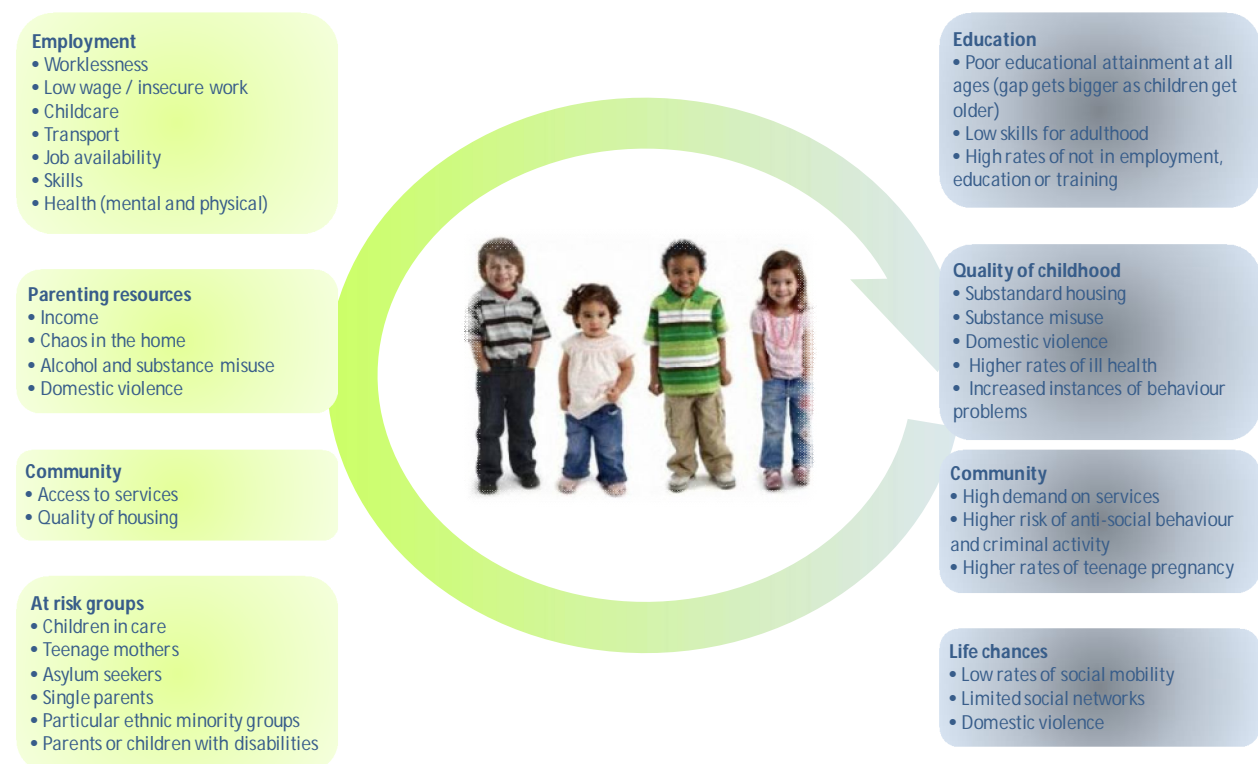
Employment
• Worklessness
• Low wage / insecure work
• Childcare
• Transport
• Job availability
• Skills
• Health (mental and physical)

Parenting resources
• Income
• Chaos in the home
• Alcohol and substance misuse
• Domestic violence

Community
• Access to services
• Quality of housing

At risk groups
• Children in care
• Teenage mothers
• Asylum seekers
• Single parents
• Particular ethnic minority groups
• Parents or children with disabilities

Education
• Poor educational attainment at all ages (gap gets bigger as children get older)
• Low skills for adulthood
• High rates of not in employment, education or training

Quality of childhood
• Substandard housing
• Substance misuse
• Domestic violence
• Higher rates of ill health
• Increased instances of behaviour problems

Community
• High demand on services
• Higher risk of anti-social behaviour and criminal activity
• Higher rates of teenage pregnancy

Life chances
• Low rates of social mobility
• Limited social networks
• Domestic violence